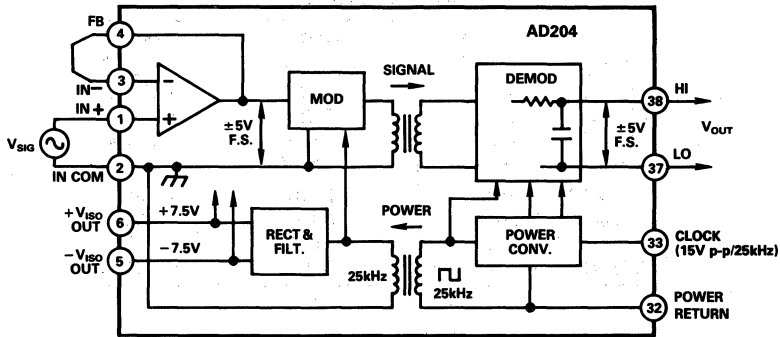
FB
4
IN−
3
IN +
1
$V_{SIG}$
2
IN COM
+$V_{ISO}$ OUT
6
−$V_{ISO}$ OUT
5
−
+
±5V F.S.
MOD
SIGNAL
DEMOD
AD204
±5V F.S.
HI
38
$V_{OUT}$
LO
37
+7.5V
−7.5V
RECT & FILT.
POWER
25kHz
25kHz
POWER CONV.
CLOCK (15V p-p/25kHz)
33
POWER RETURN
32